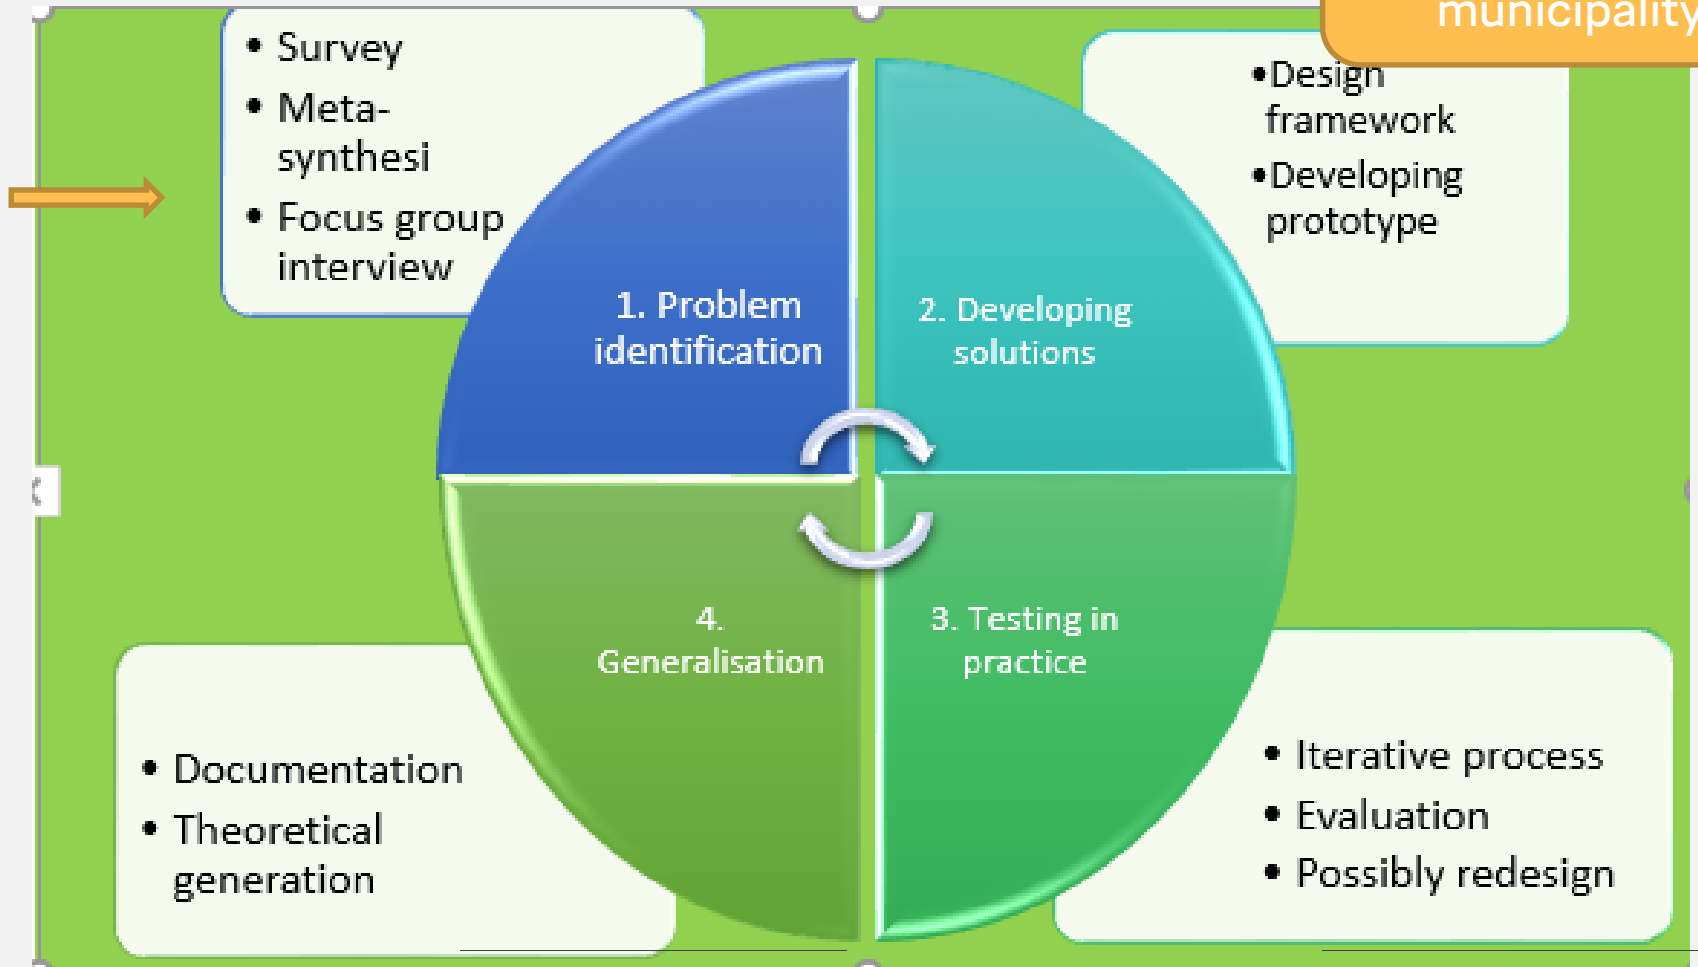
municipality

- Survey
- Meta-synthesi
- Focus group interview

- Design framework
- Developing prototype

1. Problem identification

2. Developing solutions

4. Generalisation

3. Testing in practice

- Documentation
- Theoretical generation

- Iterative process
- Evaluation
- Possibly redesign